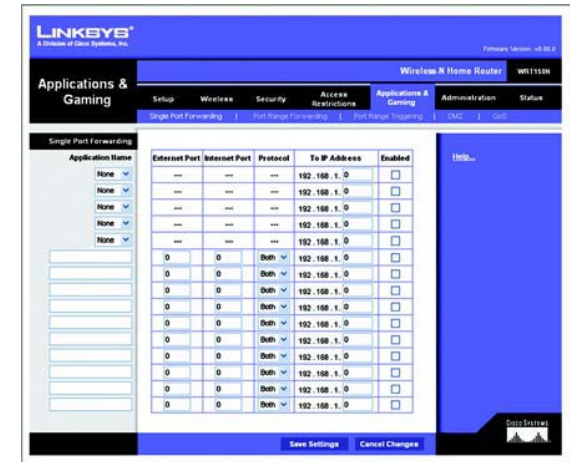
LINKSYS®
A Division of Cisco Systems, Inc.

Firmware Version: v0.00.0

Applications & Gaming

Wireless-N Home Router WRT150N

Setup | Wireless | Security | Access Restrictions | Applications & Gaming | Administration | Status

Single Port Forwarding | Port Range Forwarding | Port Range Triggering | DMZ | QoS

Single Port Forwarding

Help...

| Application Name | External Port | Internet Port | Protocol | To IP Address | Enabled |
|---|---|---|---|---|---|
| None | --- | --- | --- | 192 . 168 . 1. 0 | ☐ |
| None | --- | --- | --- | 192 . 168 . 1. 0 | ☐ |
| None | --- | --- | --- | 192 . 168 . 1. 0 | ☐ |
| None | --- | --- | --- | 192 . 168 . 1. 0 | ☐ |
| None | --- | --- | --- | 192 . 168 . 1. 0 | ☐ |
| | 0 | 0 | Both | 192 . 168 . 1. 0 | ☐ |
| | 0 | 0 | Both | 192 . 168 . 1. 0 | ☐ |
| | 0 | 0 | Both | 192 . 168 . 1. 0 | ☐ |
| | 0 | 0 | Both | 192 . 168 . 1. 0 | ☐ |
| | 0 | 0 | Both | 192 . 168 . 1. 0 | ☐ |
| | 0 | 0 | Both | 192 . 168 . 1. 0 | ☐ |
| | 0 | 0 | Both | 192 . 168 . 1. 0 | ☐ |
| | 0 | 0 | Both | 192 . 168 . 1. 0 | ☐ |
| | 0 | 0 | Both | 192 . 168 . 1. 0 | ☐ |
| | 0 | 0 | Both | 192 . 168 . 1. 0 | ☐ |

Save Settings | Cancel Changes

CISCO SYSTEMS